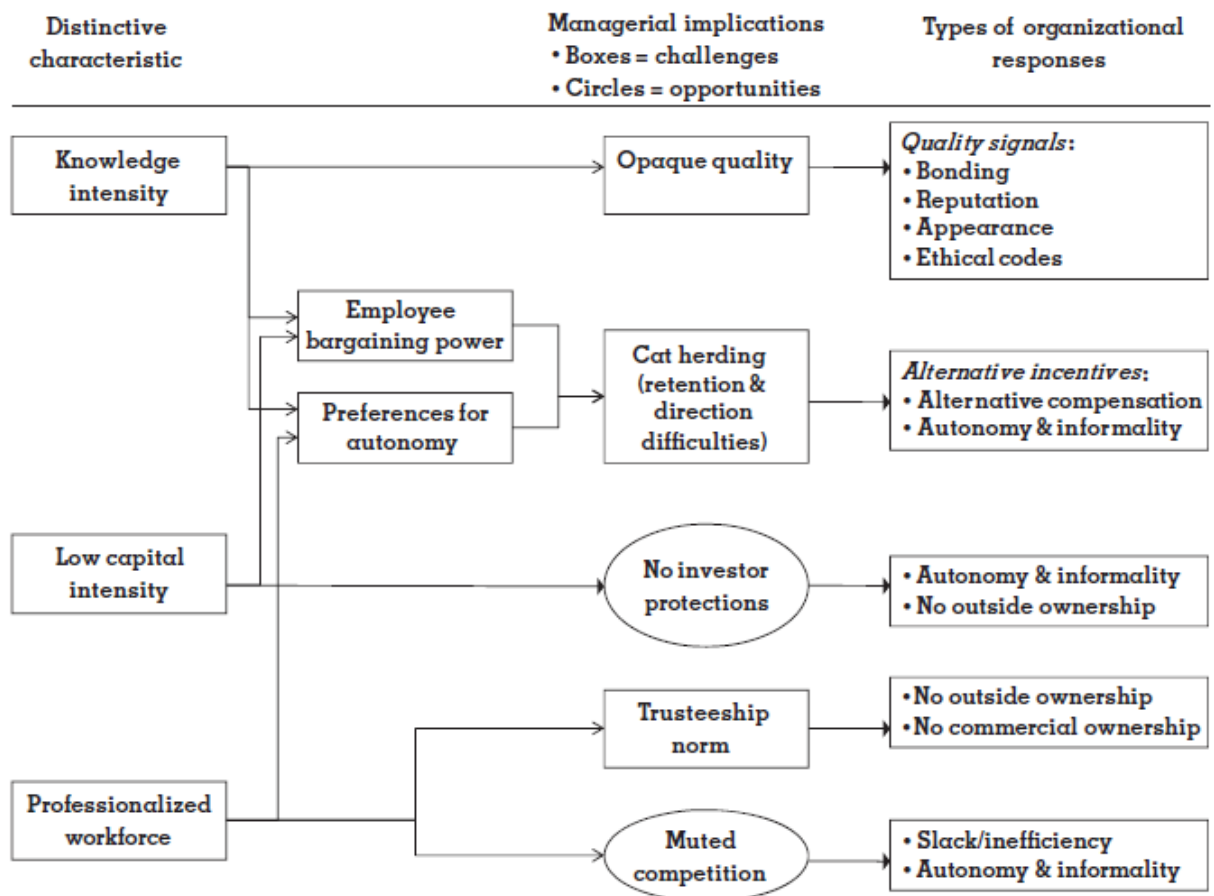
Distinctive characteristic

Managerial implications
• Boxes = challenges
• Circles = opportunities

Types of organizational responses

Knowledge intensity

Opaque quality

*Quality signals*:
• Bonding
• Reputation
• Appearance
• Ethical codes

Employee bargaining power

Preferences for autonomy

Cat herding (retention & direction difficulties)

*Alternative incentives*:
• Alternative compensation
• Autonomy & informality

Low capital intensity

No investor protections

• Autonomy & informality
• No outside ownership

Trusteeship norm

• No outside ownership
• No commercial ownership

Professionalized workforce

Muted competition

• Slack/inefficiency
• Autonomy & informality